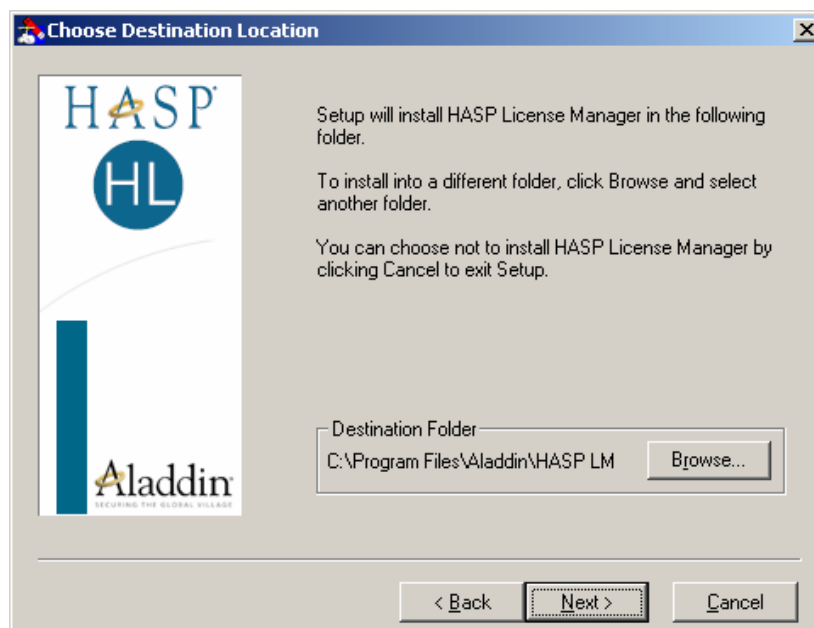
Choose Destination Location

HASP

HL

Aladdin
SECURING THE GLOBAL VILLAGE

Setup will install HASP License Manager in the following folder.

To install into a different folder, click Browse and select another folder.

You can choose not to install HASP License Manager by clicking Cancel to exit Setup.

Destination Folder
C:\Program Files\Aladdin\HASP LM

Browse...

< Back
Next >
Cancel